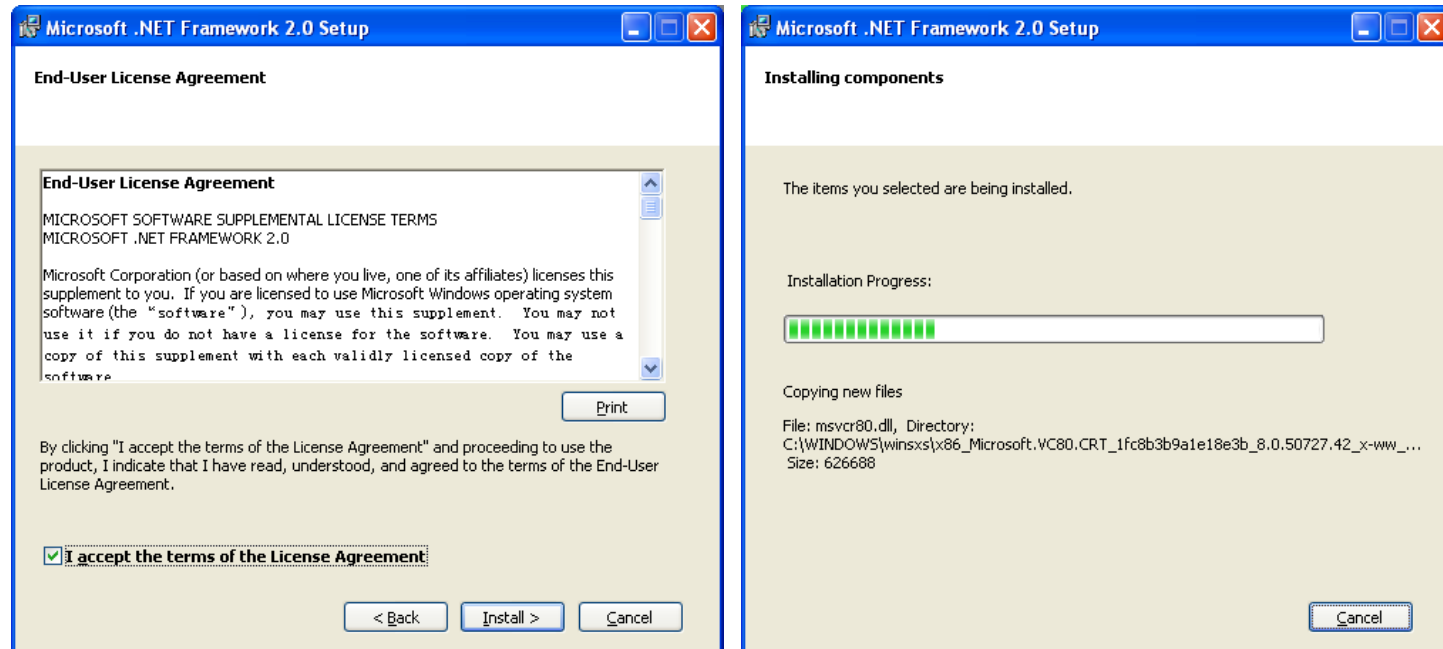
Microsoft .NET Framework 2.0 Setup

End-User License Agreement

End-User License Agreement

MICROSOFT SOFTWARE SUPPLEMENTAL LICENSE TERMS
MICROSOFT .NET FRAMEWORK 2.0

Microsoft Corporation (or based on where you live, one of its affiliates) licenses this supplement to you. If you are licensed to use Microsoft Windows operating system software (the "software"), you may use this supplement. You may not use it if you do not have a license for the software. You may use a copy of this supplement with each validly licensed copy of the software.

Print

By clicking "I accept the terms of the License Agreement" and proceeding to use the product, I indicate that I have read, understood, and agreed to the terms of the End-User License Agreement.

I accept the terms of the License Agreement

< Back Install > Cancel

Microsoft .NET Framework 2.0 Setup

Installing components

The items you selected are being installed.

Installation Progress:

Copying new files

File: msvcr80.dll, Directory: C:\WINDOWS\winsxs\x86_Microsoft.VC80.CRT_1fc8b3b9a1e18e3b_8.0.50727.42_x-ww_...
Size: 626688

Cancel